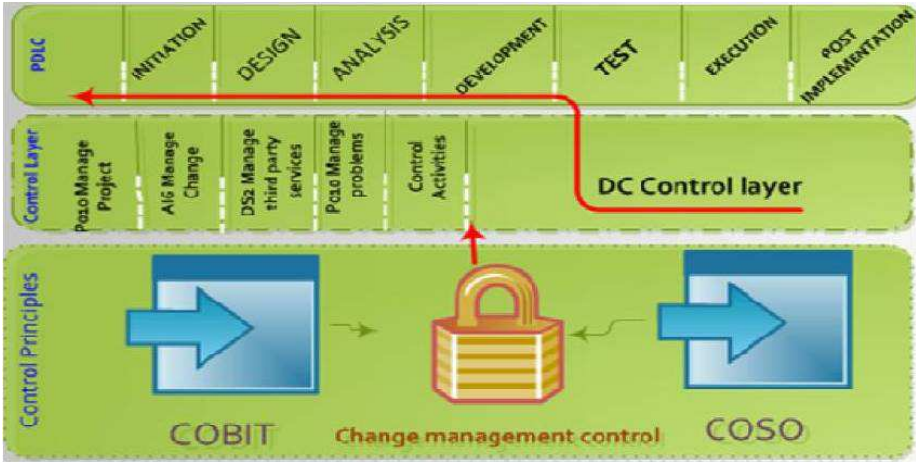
PDLC
INITIATION
DESIGN
ANALYSIS
DEVELOPMENT
TEST
EXECUTION
POST IMPLEMENTATION

Control Layer
Po10 Manage Project
AI6 Manage Change
DS2 Manage third party services
Po10 Manage problems
Control Activities
DC Control layer

Control Principles
COBIT
Change management control
COSO